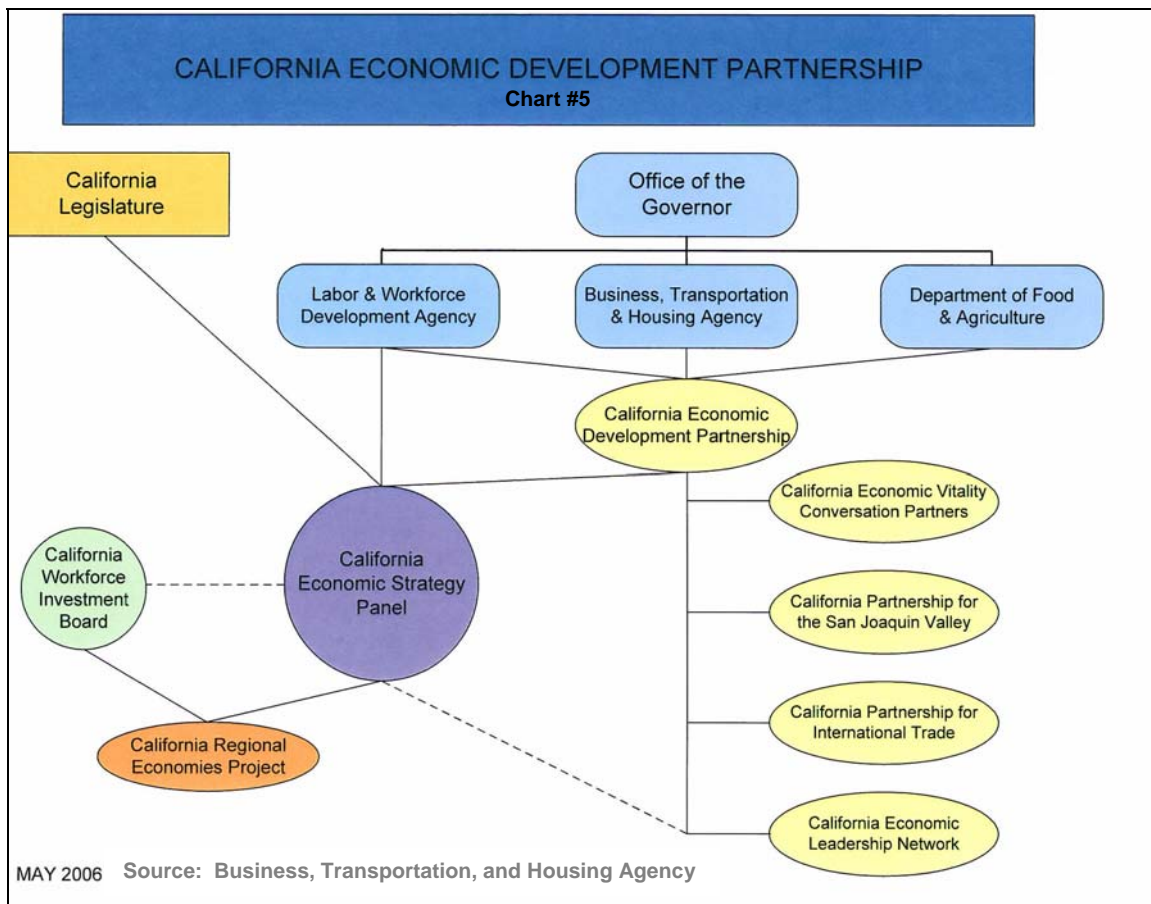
CALIFORNIA ECONOMIC DEVELOPMENT PARTNERSHIP
Chart #5

California Legislature

Office of the Governor

Labor & Workforce Development Agency

Business, Transportation & Housing Agency

Department of Food & Agriculture

California Economic Development Partnership

California Economic Vitality Conversation Partners

California Workforce Investment Board

California Economic Strategy Panel

California Partnership for the San Joaquin Valley

California Partnership for International Trade

California Regional Economies Project

California Economic Leadership Network

MAY 2006 Source: Business, Transportation, and Housing Agency